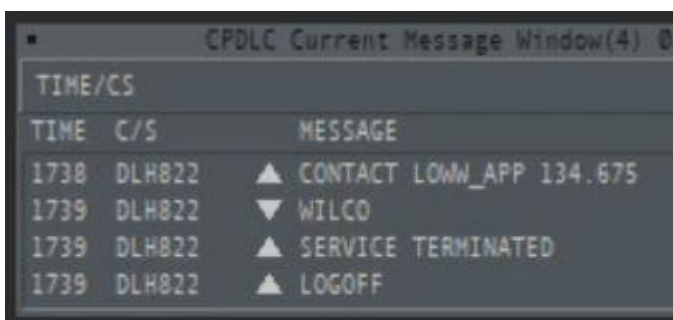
CPDLC Current Message Window(4) 0

TIME/CS

| TIME | C/S | | MESSAGE |
|---|---|---|---|
| 1738 | DLH822 | ▲ | CONTACT LOWW_APP 134.675 |
| 1739 | DLH822 | ▼ | WILCO |
| 1739 | DLH822 | ▲ | SERVICE TERMINATED |
| 1739 | DLH822 | ▲ | LOGOFF |